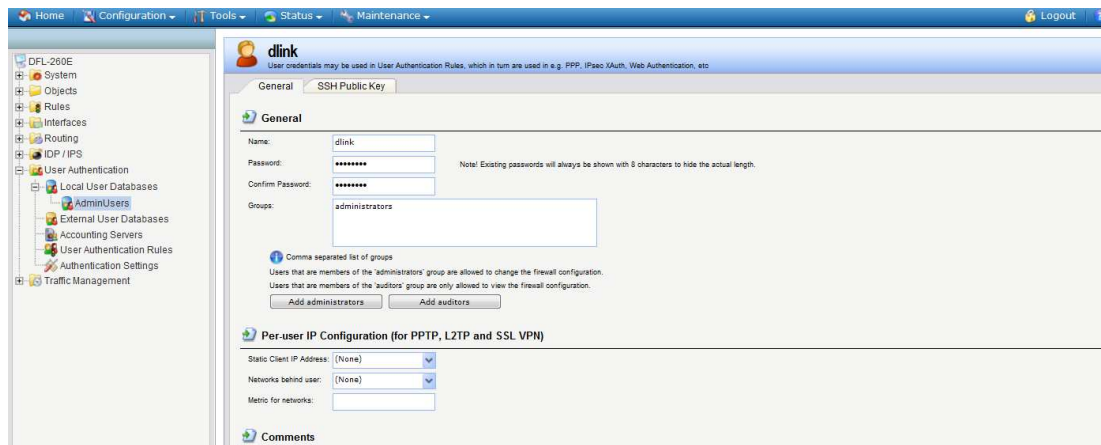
Home Configuration Tools Status Maintenance Logout

DFL-260E
System
Objects
Rules
Interfaces
Routing
IDP / IPS
User Authentication
Local User Databases
AdminUsers
External User Databases
Accounting Servers
User Authentication Rules
Authentication Settings
Traffic Management

dlink
User credentials may be used in User Authentication Rules, which in turn are used in e.g. PPP, IPsec XAuth, Web Authentication, etc

General | SSH Public Key

General

Name: dlink
Password: ••••••••
Note! Existing passwords will always be shown with 8 characters to hide the actual length.
Confirm Password: ••••••••
Groups: administrators

Comma separated list of groups
Users that are members of the 'administrators' group are allowed to change the firewall configuration.
Users that are members of the 'auditors' group are only allowed to view the firewall configuration.

Add administrators | Add auditors

Per-user IP Configuration (for PPTP, L2TP and SSL VPN)

Static Client IP Address: (None)
Networks behind user: (None)
Metric for networks:

Comments